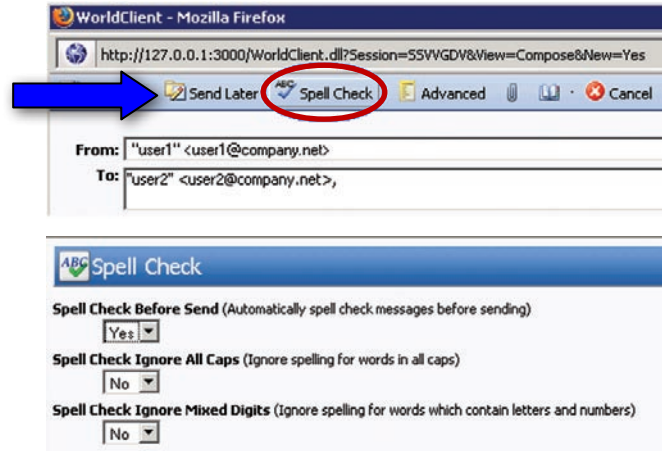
WorldClient - Mozilla Firefox

http://127.0.0.1:3000/WorldClient.dll?Session=SSVVGDV&View=Compose&New=Yes

Send Later Spell Check Advanced Cancel

From: "user1" <user1@company.net>

To: "user2" <user2@company.net>,

Spell Check

Spell Check Before Send (Automatically spell check messages before sending)

Yes

Spell Check Ignore All Caps (Ignore spelling for words in all caps)

No

Spell Check Ignore Mixed Digits (Ignore spelling for words which contain letters and numbers)

No